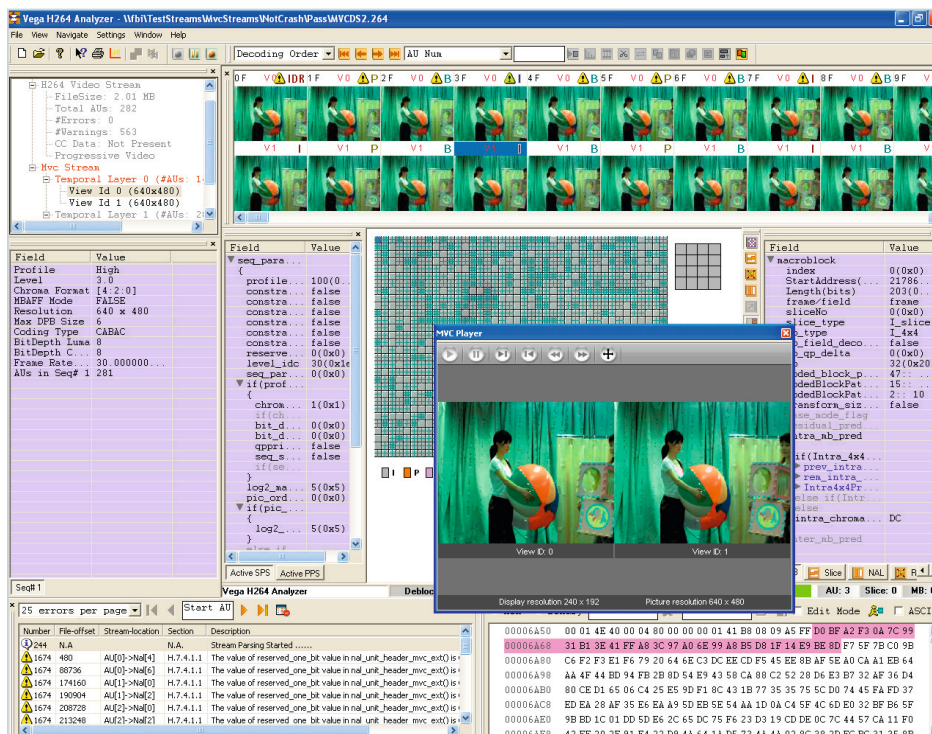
Vega H264 Analyzer - \\fbi\TestStreams\MvcStreams\NotCrash\Pass\MVCDS2.264

File View Navigate Settings Window Help

Decoding Order | AU Num

0F V0 IDR 1F V0 P 2F V0 B 3F V0 I 4F V0 B 5F V0 P 6F V0 B 7F V0 B 8F V0 B 9F V0

V1 I V1 P V1 B V1 I V1 B V1 P V1 B V1 B

H264 Video Stream
FileSize: 2.01 MB
Total AUs: 282
#Errors: 0
#Warnings: 563
CC Data: Not Present
Progressive Video
Mvc Stream
Temporal Layer 0 (#AUs: 1
View Id 0 (640x480)
View Id 1 (640x480)
Temporal Layer 1 (#AUs: 2

| Field | Value |
|---|---|
| Profile | High |
| Level | 3.0 |
| Chroma Format | [4:2:0] |
| MBAFF Mode | FALSE |
| Resolution | 640 x 480 |
| Max DPB Size | 6 |
| Coding Type | CABAC |
| BitDepth Luma | 8 |
| BitDepth C... | 8 |
| Frame Rate... | 30.000000... |
| AUs in Seq# 1 | 281 |

Seq# 1

| Field | Value |
|---|---|
| seq_para... | |
| { | |
| profile... | 100(0... |
| constra... | false |
| constra... | false |
| constra... | false |
| constra... | false |
| constra... | false |
| constra... | false |
| reserve... | 0(0x0) |
| level_idc | 30(0x1e |
| seq_par... | 0(0x0) |
| if(prof... | |
| { | |
| chrom... | 1(0x1) |
| if(ch... | |
| bit_d... | 0(0x0) |
| bit_d... | 0(0x0) |
| qppri... | false |
| seq_s... | false |
| if(se... | |
| } | |
| log2_ma... | 5(0x5) |
| pic_ord... | 0(0x0) |
| if(pic_... | |
| { | |
| log2_... | 5(0x5) |
| } | |

Active SPS | Active PPS

Vega H264 Analyzer | Debloc

I P

MVC Player

View ID: 0 | View ID: 1

Display resolution 240 x 192 | Picture resolution 640 x 480

| Field | Value |
|---|---|
| macroblock | |
| index | 0(0x0) |
| StartAddress(... | 21786... |
| Length(bits) | 203(0... |
| frame/field | frame |
| sliceNo | 0(0x0) |
| slice_type | I_slice |
| _type | I_4x4 |
| _field_deco... | |
| _qp_delta | 0(0x0) |
| | 32(0x20 |
| oded_block_p... | 47:... |
| odedBlockPat... | 15:... |
| odedBlockPat... | 2:: 10 |
| ransform_siz... | false |
| ase_mode_flag | |
| esidual_pred... | |
| ntra_mb_pred | |
| if(Intra_4x4... | |
| prev_intra... | |
| rem_intra_... | |
| Intra4x4Pr... | |
| else if(Intr... | |
| else | |
| intra_chroma... | DC |
| nter_mb_pred | |

Slice | NAL | R

AU: 3 | Slice: 0 | MB: 0

Edit Mode | ASCII

25 errors per page | Start AU

| Number | File-offset | Stream-location | Section | Description |
|---|---|---|---|---|
| 244 | N.A | N.A | N.A. | Stream Parsing Started ....... |
| 1674 | 480 | AU[0]->Nal[4] | H.7.4.1.1 | The value of reserved_one_bit value in nal_unit_header_mvc_ext() is |
| 1674 | 88736 | AU[0]->Nal[6] | H.7.4.1.1 | The value of reserved_one_bit value in nal_unit_header_mvc_ext() is |
| 1674 | 174160 | AU[1]->Nal[0] | H.7.4.1.1 | The value of reserved_one_bit value in nal_unit_header_mvc_ext() is |
| 1674 | 190904 | AU[1]->Nal[2] | H.7.4.1.1 | The value of reserved_one_bit value in nal_unit_header_mvc_ext() is |
| 1674 | 208728 | AU[2]->Nal[0] | H.7.4.1.1 | The value of reserved_one_bit value in nal_unit_header_mvc_ext() is |
| 1674 | 213248 | AU[2]->Nal[2] | H.7.4.1.1 | The value of reserved_one_bit value in nal_unit_header_mvc_ext() is |

00006A50 00 01 4E 40 00 04 80 00 00 00 01 41 B8 08 09 A5 FF D0 BF A2 F3 0A 7C 99
00006A68 31 B1 3E 41 FF A8 3C 97 A0 6E 99 A8 B5 D8 1F 14 E9 BE 8D F7 5F 7B C0 9B
00006A80 C6 F2 F3 E1 F6 79 20 64 6E C3 DC EE CD F5 45 EE 8B AF 5E A0 CA A1 EB 64
00006A98 AA 4F 44 BD 94 FB 2B 8D 54 E9 43 58 CA 88 C2 52 20 D6 E3 B7 32 AF 36 D4
00006AB0 80 CE D1 65 06 C4 25 E5 9D F1 8C 43 1B 77 35 35 75 5C D0 74 45 FA FD 37
00006AC8 ED EA 28 AF 35 E6 EA A9 5D EB 5E 54 AA 1D 0A C4 5F 4C 6D E0 32 BF B6 5F
00006AE0 9B BD 1C 01 DD 5D E6 2C 65 DC 75 F6 23 D3 19 CD DE 0C 7C 44 57 CA 11 F0